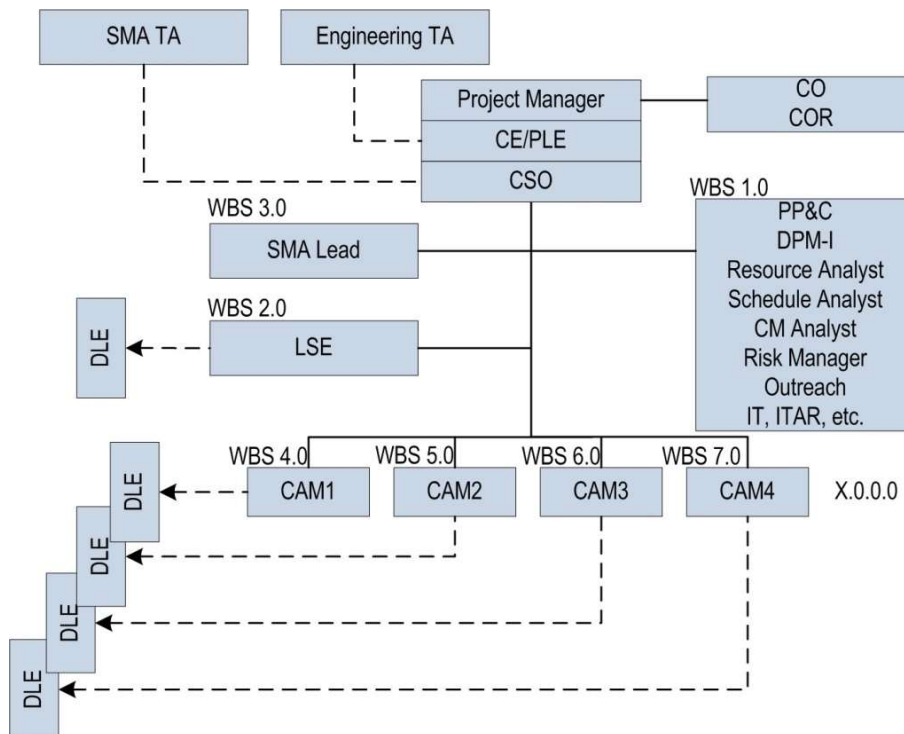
SMA TA

Engineering TA

Project Manager
CE/PLE
CSO

CO
COR

WBS 1.0
PP&C
DPM-I
Resource Analyst
Schedule Analyst
CM Analyst
Risk Manager
Outreach
IT, ITAR, etc.

WBS 3.0
SMA Lead

WBS 2.0
LSE

DLE

WBS 4.0
CAM1

WBS 5.0
CAM2

WBS 6.0
CAM3

WBS 7.0
CAM4

X.0.0.0

DLE
DLE
DLE
DLE